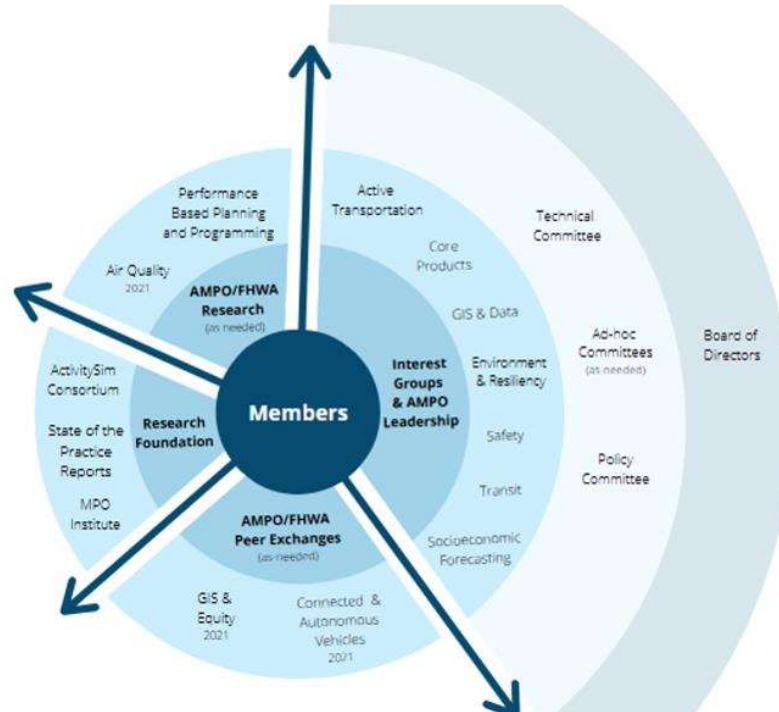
Members

AMPO/FHWA Research (as needed)

Interest Groups & AMPO Leadership

Research Foundation

AMPO/FHWA Peer Exchanges (as needed)

Performance Based Planning and Programming

Air Quality 2021

ActivitySim Consortium

State of the Practice Reports

MPO Institute

GIS & Equity 2021

Connected & Autonomous Vehicles 2021

Active Transportation

Core Products

GIS & Data

Environment & Resiliency

Safety

Transit

Socioeconomic Forecasting

Technical Committee

Ad-hoc Committees (as needed)

Policy Committee

Board of Directors